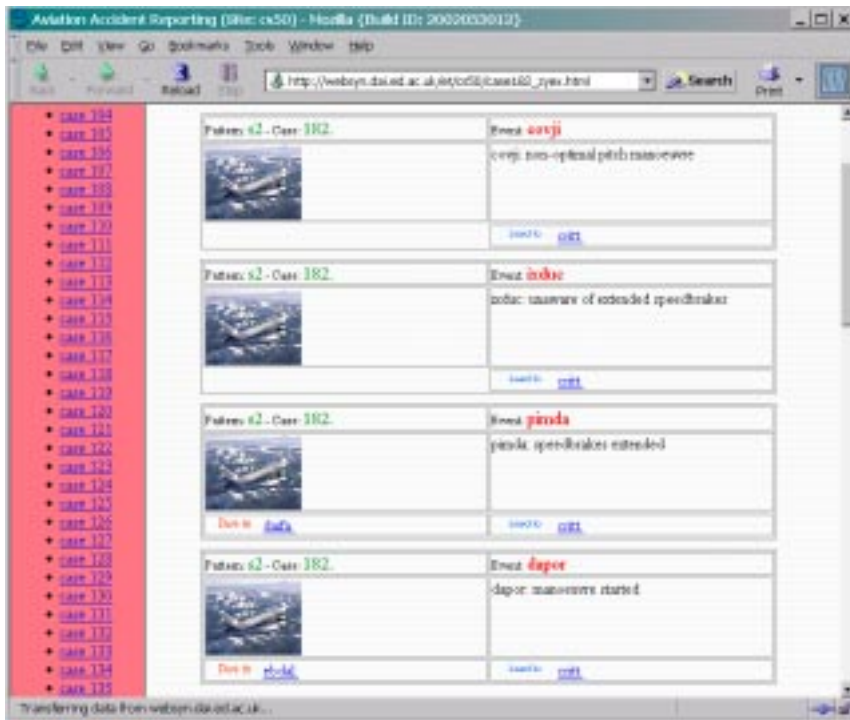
Aviation Accident Reporting (Site: cs50) - Mozilla {Build ID: 2002053012}

File Edit View Go Bookmarks Tools Window Help

Back Forward Reload Stop

http://websyn.dai.ed.ac.uk/et/cs50/cases182_syev.html

Search Print

- case 104
- case 105
- case 106
- case 107
- case 108
- case 109
- case 110
- case 111
- case 112
- case 113
- case 114
- case 115
- case 116
- case 117
- case 118
- case 119
- case 120
- case 121
- case 122
- case 123
- case 124
- case 125
- case 126
- case 127
- case 128
- case 129
- case 130
- case 131
- case 132
- case 133
- case 134
- case 135

Pattern: s2 - Case: 182.

Event: eovji

eovji: non-optimal pitch manoeuvre

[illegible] ceitt

Pattern: s2 - Case: 182.

Event: izduc

izduc: unaware of extended speedbrakes

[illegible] ceitt

Pattern: s2 - Case: 182.

Event: pimda

pimda: speedbrakes extended

Due to daifa

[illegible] ceitt

Pattern: s2 - Case: 182.

Event: dapor

dapor: manoeuvre started

Due to ehdal

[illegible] ceitt

Transferring data from websyn.dai.ed.ac.uk...